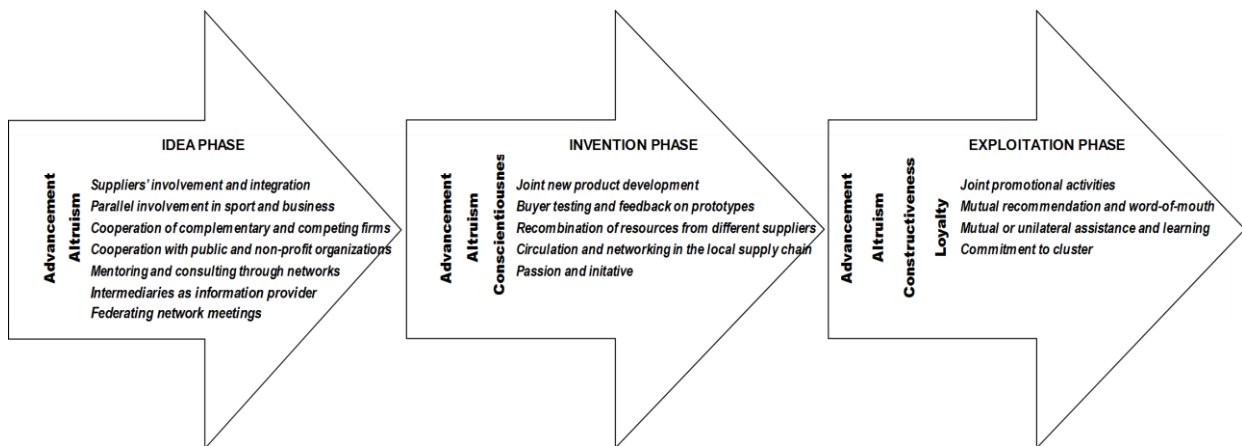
IDEA PHASE

Advancement
Altruism

Suppliers' involvement and integration
Parallel involvement in sport and business
Cooperation of complementary and competing firms
Cooperation with public and non-profit organizations
Mentoring and consulting through networks
Intermediaries as information provider
Federating network meetings

INVENTION PHASE

Advancement
Altruism
Conscientiousnes

Joint new product development
Buyer testing and feedback on prototypes
Recombination of resources from different suppliers
Circulation and networking in the local supply chain
Passion and initative

EXPLOITATION PHASE

Advancement
Altruism
Constructiveness
Loyalty

Joint promotional activities
Mutual recommendation and word-of-mouth
Mutual or unilateral assistance and learning
Commitment to cluster